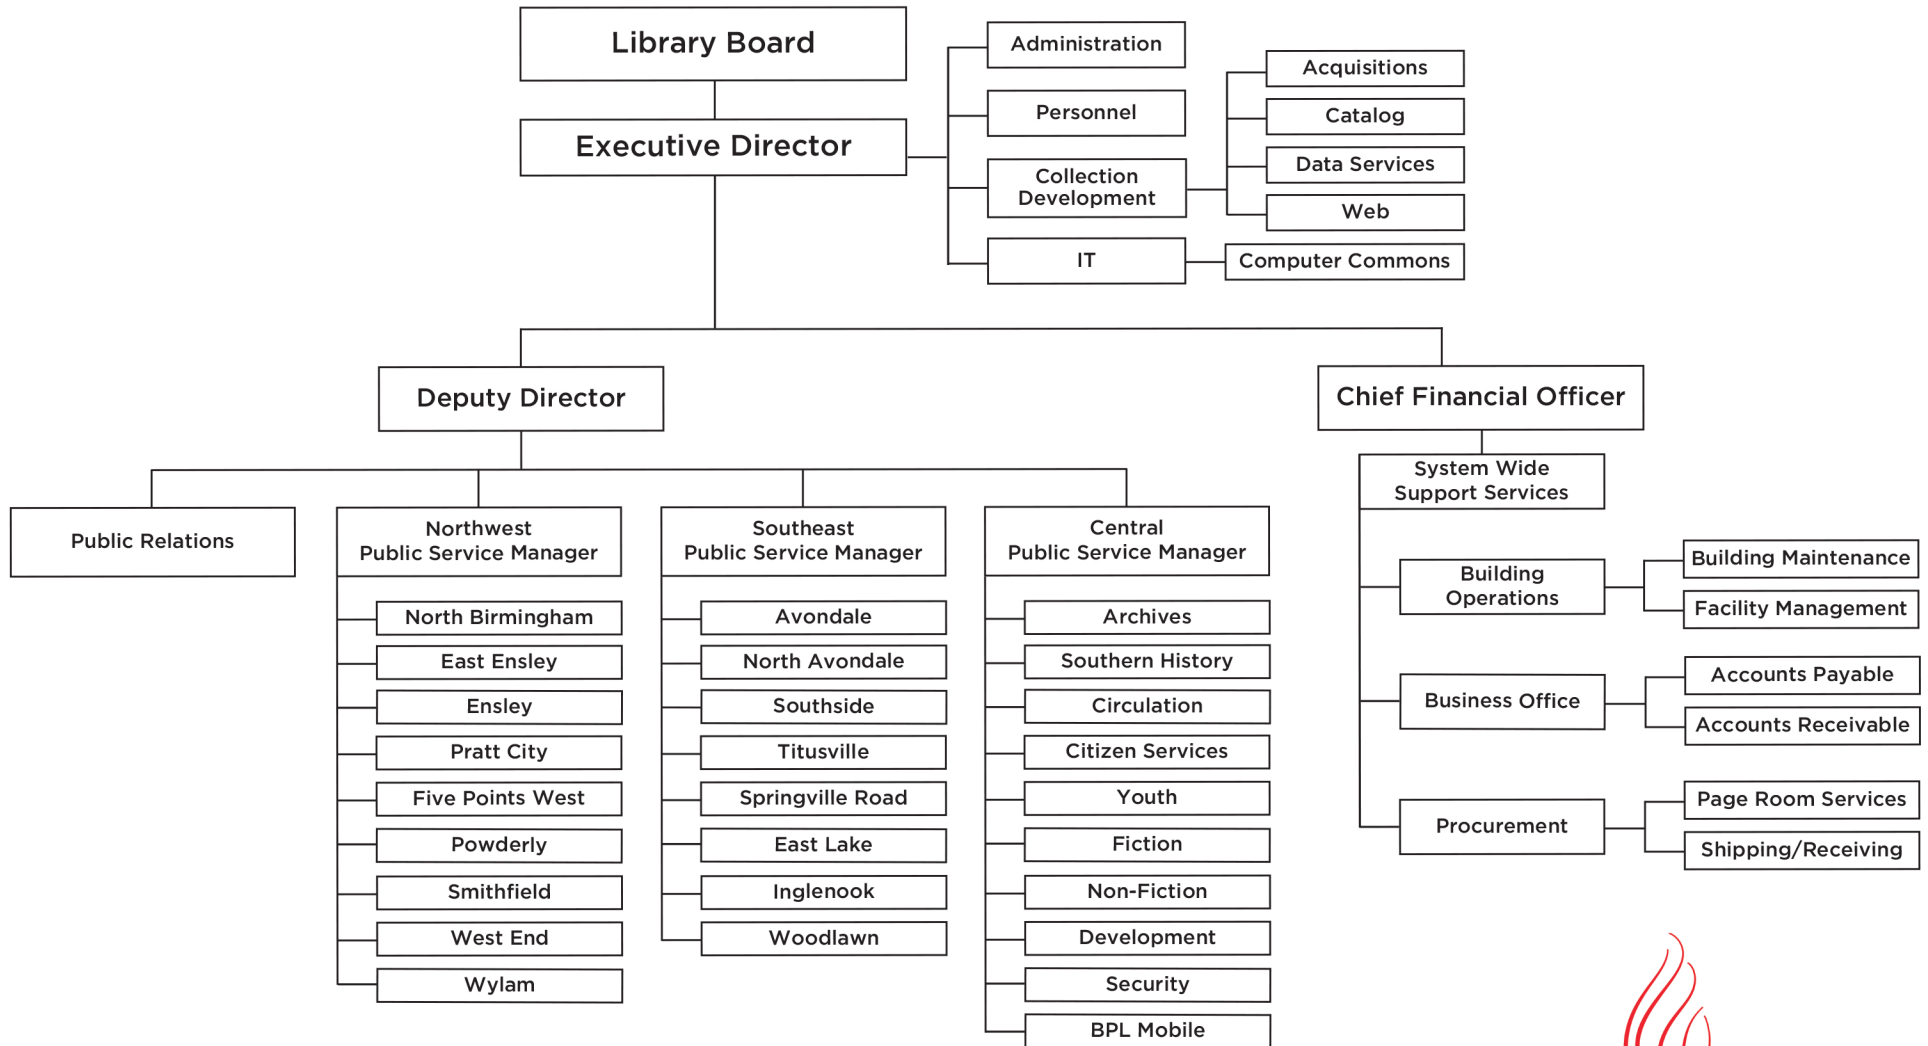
Library Board

Executive Director

Administration

Personnel

Collection Development

IT

Acquisitions

Catalog

Data Services

Web

Computer Commons

Deputy Director

Chief Financial Officer

Public Relations

Northwest Public Service Manager

North Birmingham
East Ensley
Ensley
Pratt City
Five Points West
Powderly
Smithfield
West End
Wylam

Southeast Public Service Manager

Avondale
North Avondale
Southside
Titusville
Springville Road
East Lake
Inglenook
Woodlawn

Central Public Service Manager

Archives
Southern History
Circulation
Citizen Services
Youth
Fiction
Non-Fiction
Development
Security
BPL Mobile

System Wide Support Services

Building Operations

Building Maintenance
Facility Management

Business Office

Accounts Payable
Accounts Receivable

Procurement

Page Room Services
Shipping/Receiving